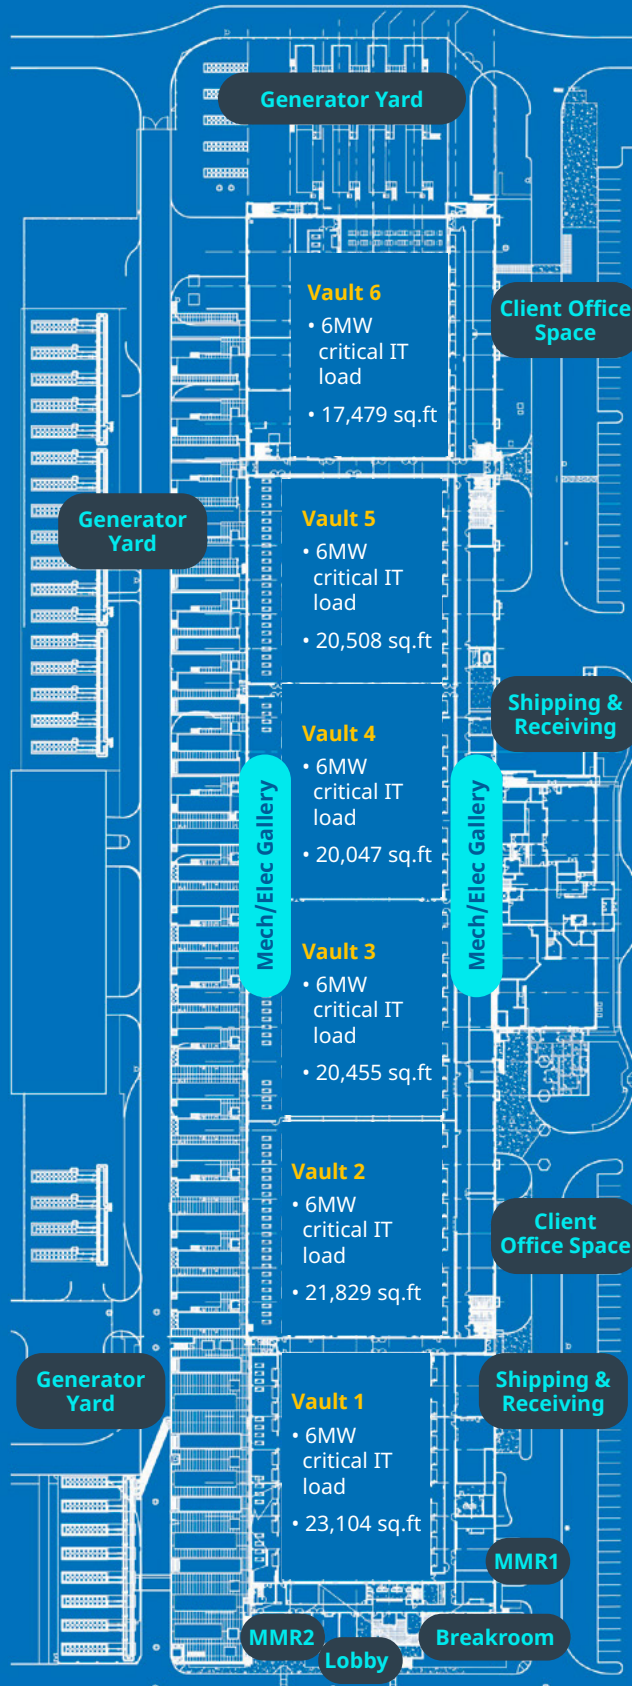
Generator Yard

Client Office Space

Vault 6
• 6MW critical IT load
• 17,479 sq.ft

Generator Yard

Vault 5
• 6MW critical IT load
• 20,508 sq.ft

Shipping & Receiving

Vault 4
• 6MW critical IT load
• 20,047 sq.ft

Mech/Elec Gallery

Mech/Elec Gallery

Vault 3
• 6MW critical IT load
• 20,455 sq.ft

Vault 2
• 6MW critical IT load
• 21,829 sq.ft

Client Office Space

Generator Yard

Shipping & Receiving

Vault 1
• 6MW critical IT load
• 23,104 sq.ft

MMR1

MMR2

Lobby

Breakroom